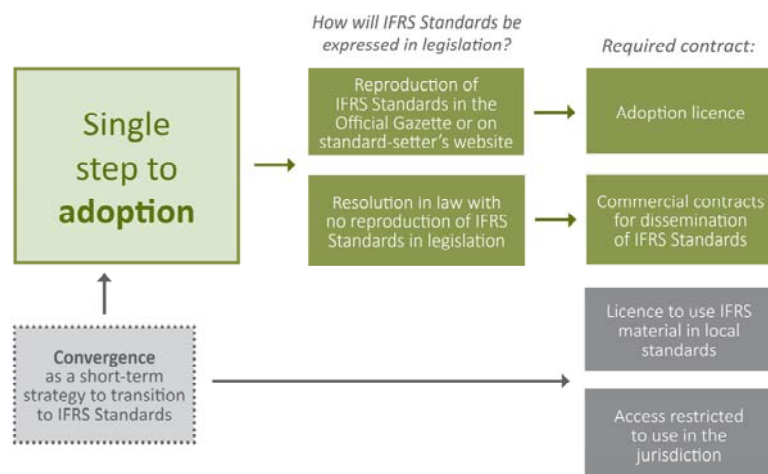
How will IFRS Standards be expressed in legislation?

Required contract:

Single step to **adoption**

Reproduction of IFRS Standards in the Official Gazette or on standard-setter's website

Adoption licence

Resolution in law with no reproduction of IFRS Standards in legislation

Commercial contracts for dissemination of IFRS Standards

**Convergence** as a short-term strategy to transition to IFRS Standards

Licence to use IFRS material in local standards

Access restricted to use in the jurisdiction